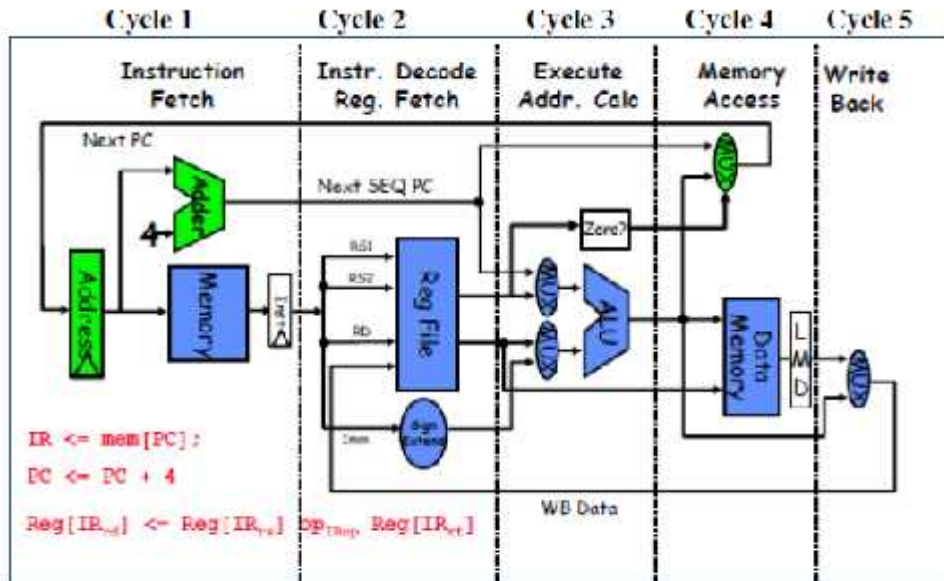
Cycle 1 Cycle 2 Cycle 3 Cycle 4 Cycle 5

Instruction Fetch

Instr. Decode Reg. Fetch

Execute Addr. Calc

Memory Access

Write Back

Next PC

Adder

4

Next SEQ PC

MUX

Zero?

RS1

RS2

Rd

Imm

Address

Memory

Inst

Reg File

MUX

MUX

ALU

Data Memory

L M D

MUX

Sign Extend

IR <= mem[PC];

PC <= PC + 4

Reg[IR$_{rd}$] <- Reg[IR$_{rs}$] op$_{IRop}$ Reg[IR$_{rt}$]

WB Data